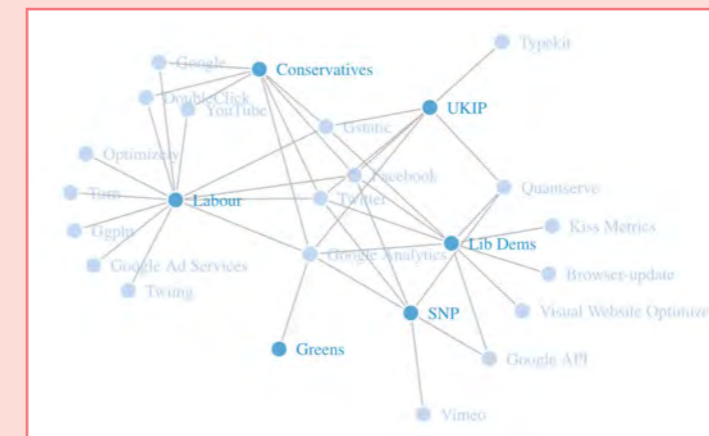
Google
Conservatives
Typekit
DoubleClick
YouTube
UKIP
Gstatic
Optimizely
Facebook
Turn
Labour
Twitter
Quantserve
Tgpix
Kiss Metrics
Google Analytics
Lib Dems
Google Ad Services
Browser-update
Twing
Visual Website Optimizer
SNP
Greens
Google API
Vimeo